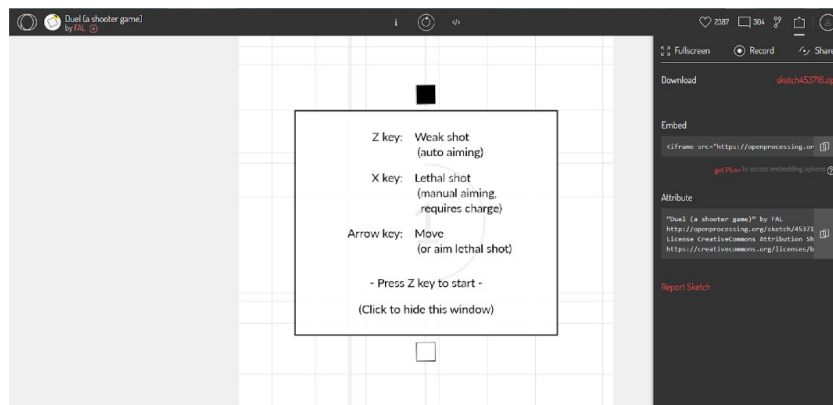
Duel (a shooter game)
by FAL

i

</>

2387 304

Fullscreen Record Share

Download sketch453716.zip

Embed

<iframe src="https://openprocessing.or

get Plus+ to access embedding options

Attribute

"Duel (a shooter game)" by FAL
http://openprocessing.org/sketch/45371
License CreativeCommons Attribution Sh
https://creativecommons.org/licenses/b

Report Sketch

Z key: Weak shot (auto aiming)

X key: Lethal shot (manual aiming, requires charge)

Arrow key: Move (or aim lethal shot)

- Press Z key to start -

(Click to hide this window)